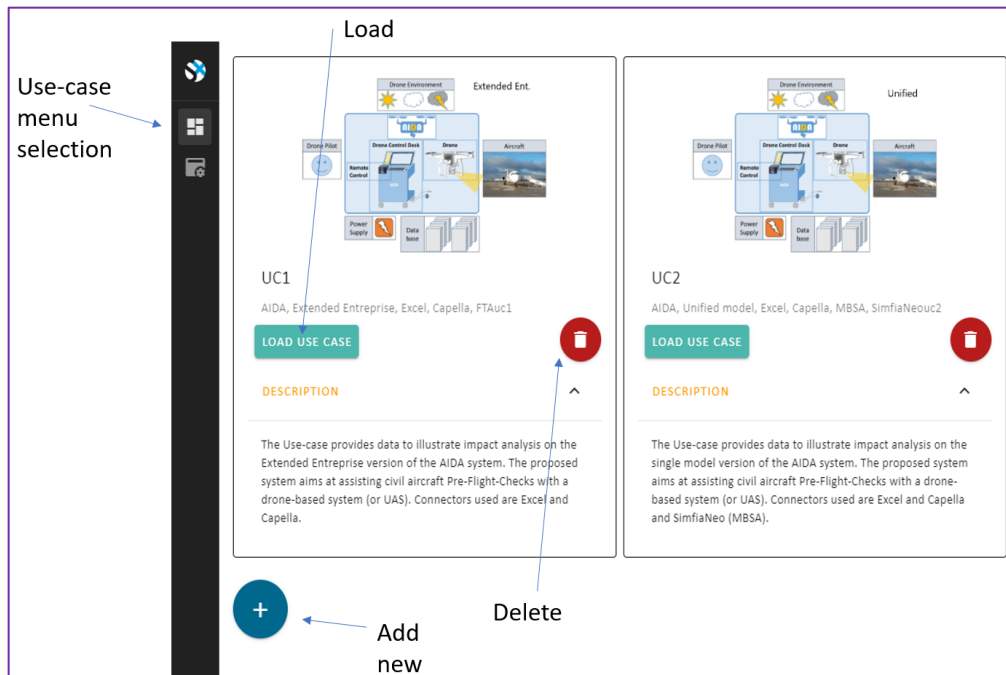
Load

Use-case menu selection

Drone Environment

Extended Ent.

AIDA

Drone Pilot

Drone Control Desk

Drone

Aircraft

Remote Control

Power Supply

Data base

UC1

AIDA, Extended Entreprise, Excel, Capella, FTAuc1

LOAD USE CASE

DESCRIPTION

The Use-case provides data to illustrate impact analysis on the Extended Entreprise version of the AIDA system. The proposed system aims at assisting civil aircraft Pre-Flight-Checks with a drone-based system (or UAS). Connectors used are Excel and Capella.

Drone Environment

Unified

AIDA

Drone Pilot

Drone Control Desk

Drone

Aircraft

Remote Control

Power Supply

Data base

UC2

AIDA, Unified model, Excel, Capella, MBSA, SimfiaNeouc2

LOAD USE CASE

DESCRIPTION

The Use-case provides data to illustrate impact analysis on the single model version of the AIDA system. The proposed system aims at assisting civil aircraft Pre-Flight-Checks with a drone-based system (or UAS). Connectors used are Excel and Capella and SimfiaNeo (MBSA).

+

Delete

Add new